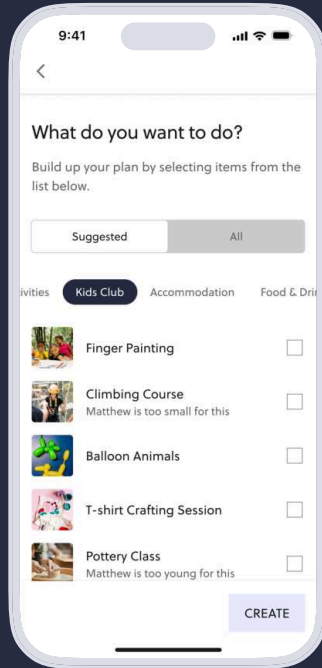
9:41

<

What do you want to do?

Build up your plan by selecting items from the list below.

Suggested | All

ivities | Kids Club | Accommodation | Food & Dri

Finger Painting

Climbing Course
Matthew is too small for this

Balloon Animals

T-shirt Crafting Session

Pottery Class
Matthew is too young for this

CREATE